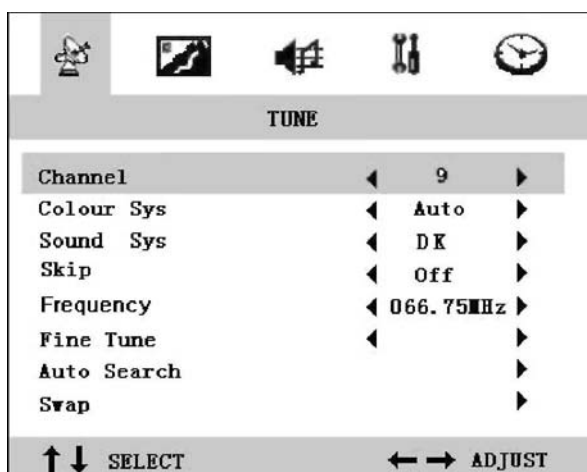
TUNE

| | | |
|---|---|---|
| Channel | ◀ 9 | ▶ |
| Colour Sys | ◀ Auto | ▶ |
| Sound Sys | ◀ DK | ▶ |
| Skip | ◀ Off | ▶ |
| Frequency | ◀ 066.75MHz | ▶ |
| Fine Tune | ◀ | ▶ |
| Auto Search | | ▶ |
| Swap | | ▶ |

↑↓ SELECT ←→ ADJUST